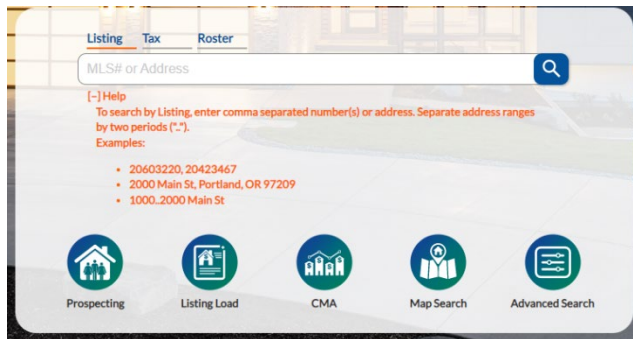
Listing Tax Roster

MLS# or Address

[–] Help
To search by Listing, enter comma separated number(s) or address. Separate address ranges by two periods ("..").
Examples:

- 20603220, 20423467
- 2000 Main St, Portland, OR 97209
- 1000..2000 Main St

Prospecting Listing Load CMA Map Search Advanced Search